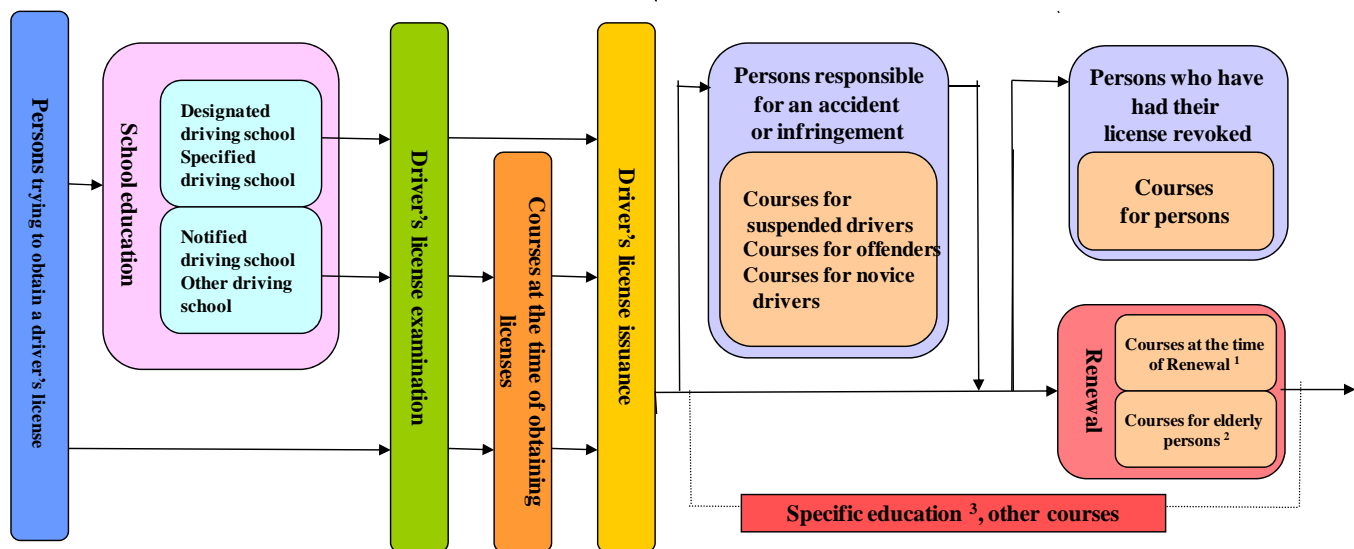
Persons trying to obtain a driver's license

School education

Designated driving school
Specified driving school

Notified driving school
Other driving school

Driver's license examination

Courses at the time of obtaining licenses

Driver's license issuance

Persons responsible for an accident or infringement

Courses for suspended drivers
Courses for offenders
Courses for novice drivers

Persons who have had their license revoked

Courses for persons

Renewal

Courses at the time of Renewal $^1$

Courses for elderly persons $^2$

Specific education $^3$, other courses